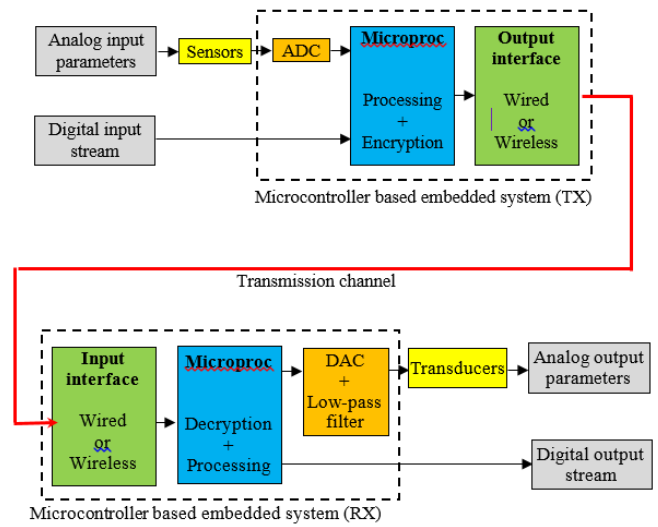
Analog input parameters

Sensors

ADC

Microproc

Processing + Encryption

Output interface

Wired or Wireless

Digital input stream

Microcontroller based embedded system (TX)

Transmission channel

Input interface

Wired or Wireless

Microproc

Decryption + Processing

DAC + Low-pass filter

Transducers

Analog output parameters

Digital output stream

Microcontroller based embedded system (RX)